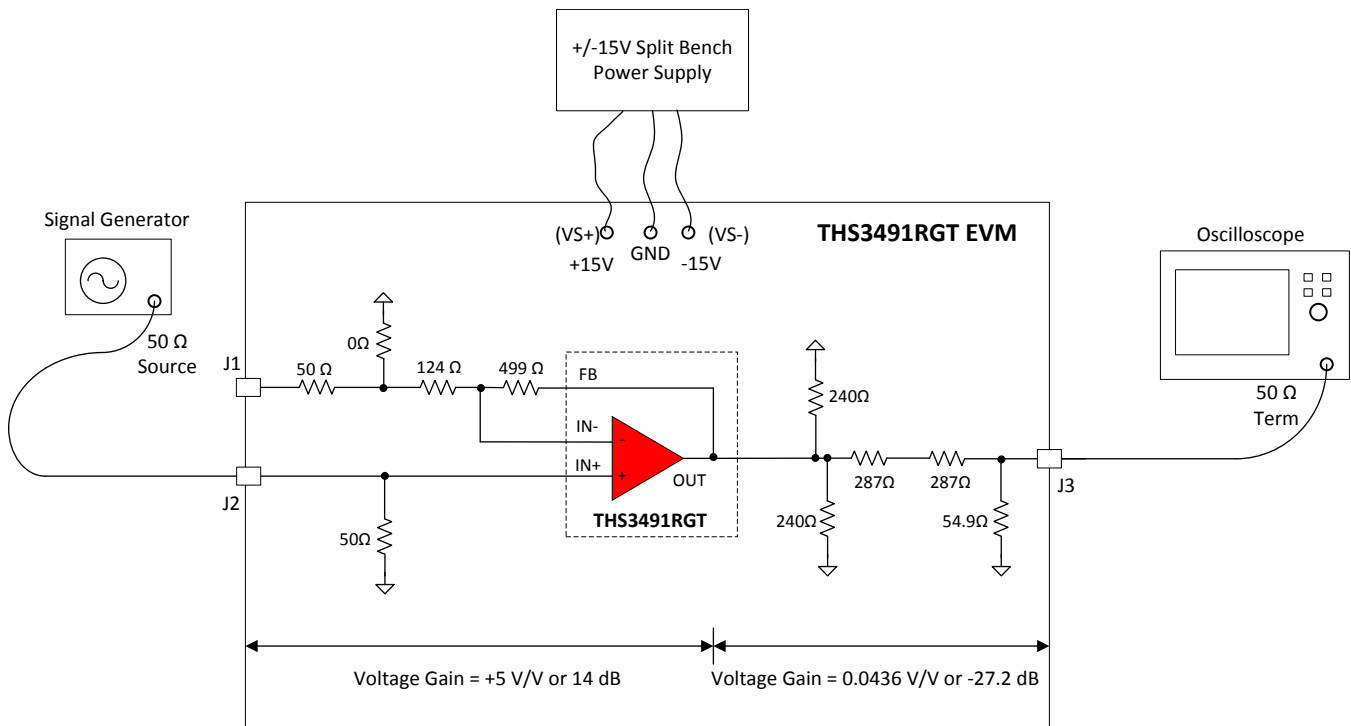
+/-15V Split Bench Power Supply

Signal Generator

(VS+) GND (VS-)
+15V -15V

THS3491RGT EVM

Oscilloscope

50 Ω Source

J1
50 Ω
0Ω
124 Ω
499 Ω
FB
IN-
-
IN+
+
OUT
THS3491RGT

240Ω
240Ω
287Ω
287Ω
54.9Ω

J2
50Ω

J3

50 Ω Term

Voltage Gain = +5 V/V or 14 dB

Voltage Gain = 0.0436 V/V or -27.2 dB